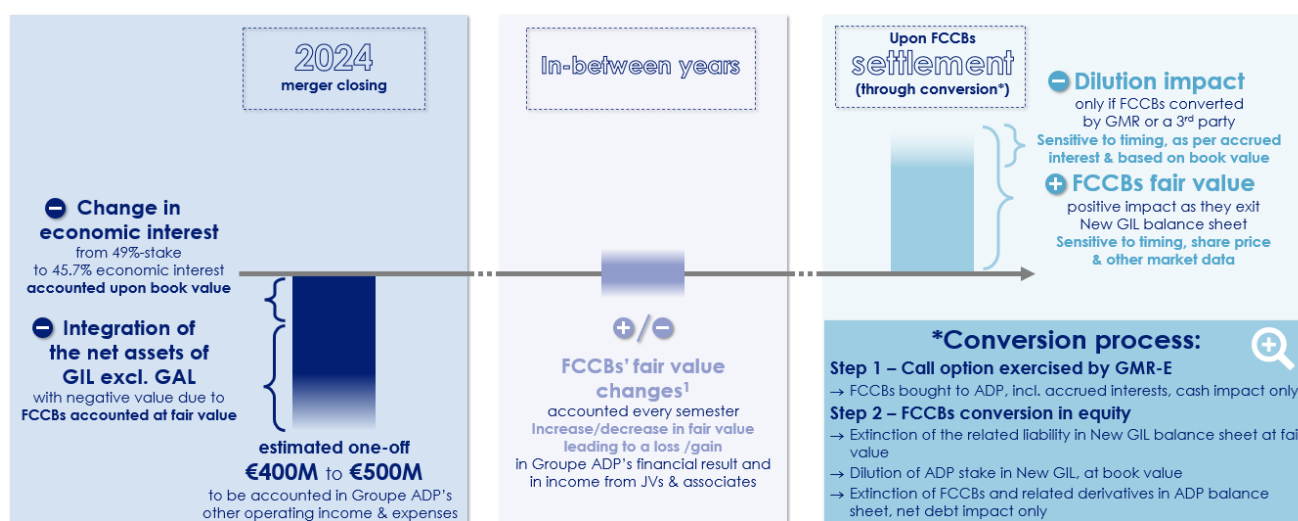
2024
merger closing

Change in economic interest
from 49%-stake to 45.7% economic interest
accounted upon book value

Integration of the net assets of GIL excl. GAL
with negative value due to FCCBs accounted at fair value

estimated one-off
€400M to €500M
to be accounted in Groupe ADP's other operating income & expenses

In-between years

+/−

FCCBs' fair value changes$^1$
accounted every semester
Increase/decrease in fair value leading to a loss /gain
in Groupe ADP's financial result and in income from JVs & associates

Upon FCCBs
settlement
(through conversion*)

Dilution impact
only if FCCBs converted by GMR or a 3$^{rd}$ party
Sensitive to timing, as per accrued interest & based on book value

FCCBs fair value
positive impact as they exit New GIL balance sheet
Sensitive to timing, share price & other market data

*Conversion process:
Step 1 – Call option exercised by GMR-E
→ FCCBs bought to ADP, incl. accrued interests, cash impact only
Step 2 – FCCBs conversion in equity
→ Extinction of the related liability in New GIL balance sheet at fai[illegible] value
→ Dilution of ADP stake in New GIL, at book value
→ Extinction of FCCBs and related derivatives in ADP balance sheet, net debt impact only